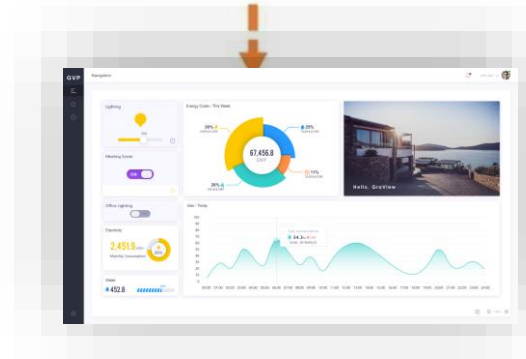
GVP

Navigation

Lighting

Meeting Scene

ON

Energy Costs / This Week

39%

67,456.8

27%

20%

11%

Hello, GroView

Office Lighting

Electricity

2,451.9

Monthly Consumption

Water

452.8

Sale / Today

24.3